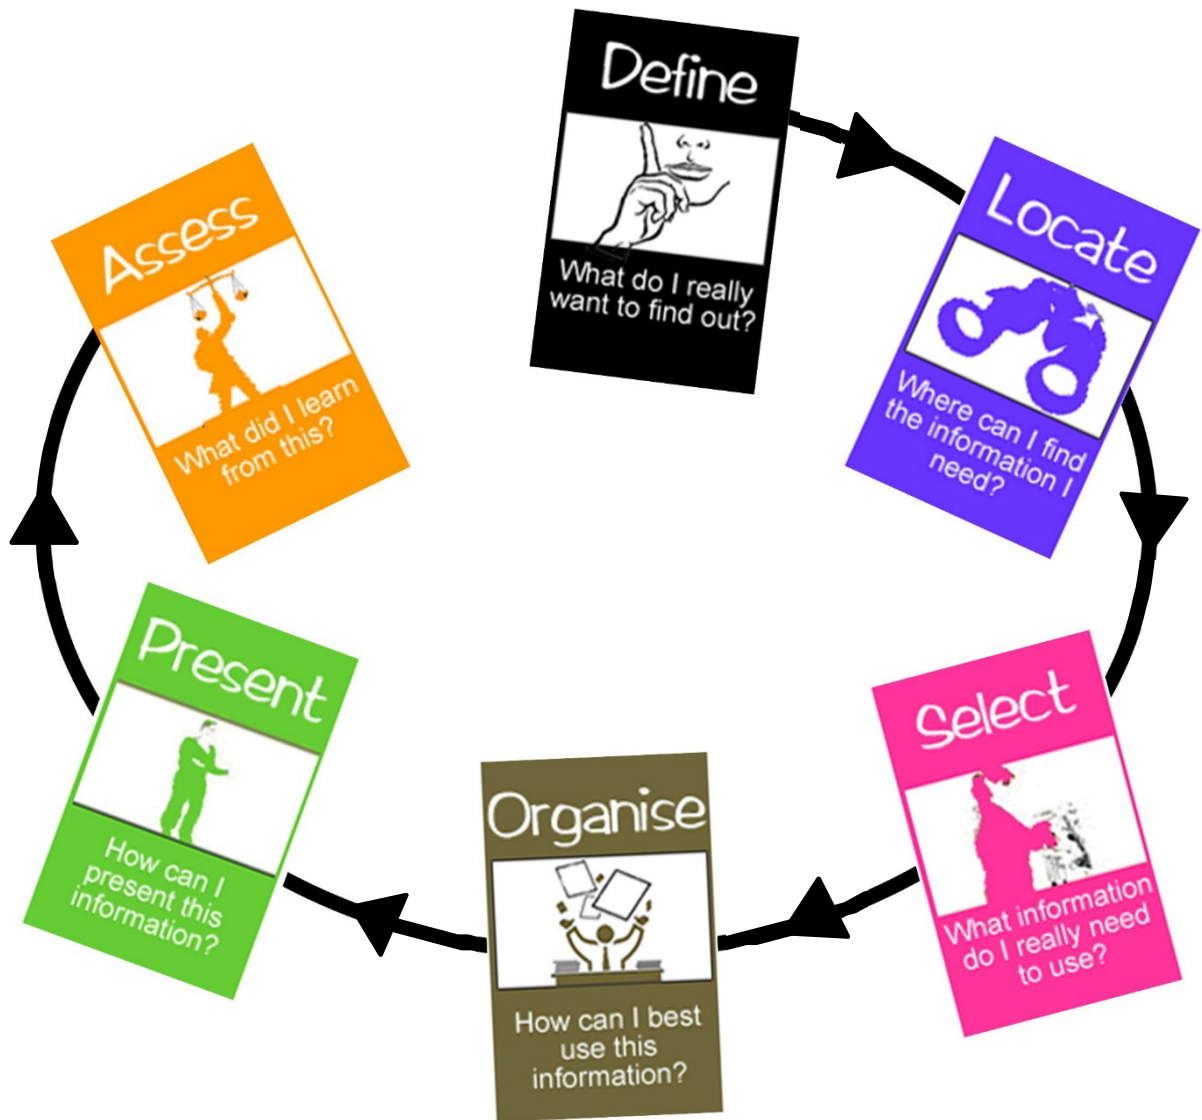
Define

What do I really want to find out?

Locate

Where can I find the information I need?

Select

What information do I really need to use?

Organise

How can I best use this information?

Present

How can I present this information?

Assess

What did I learn from this?